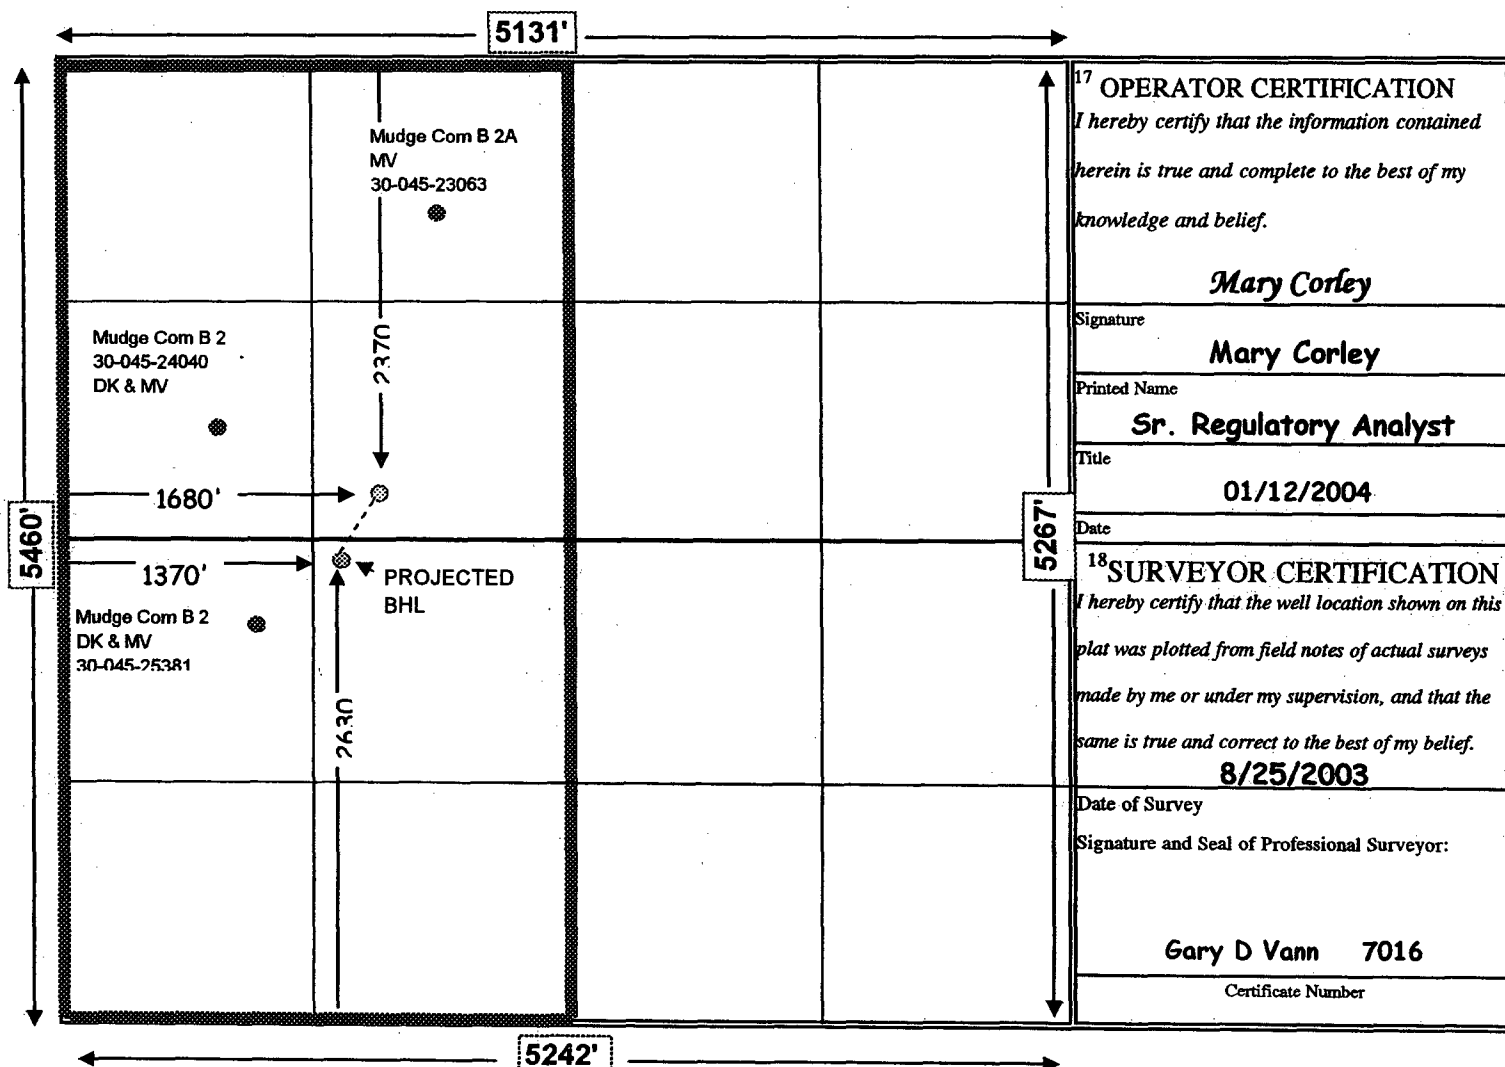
5131'

5460'

Mudge Com B 2A
MV
30-045-23063

Mudge Com B 2
30-045-24040
DK & MV

2370

1680'

1370'

PROJECTED
BHL

Mudge Com B 2
DK & MV
30-045-25381

2630

5267'

5242'

17 OPERATOR CERTIFICATION
I hereby certify that the information contained herein is true and complete to the best of my knowledge and belief.

Mary Corley
Signature
Mary Corley
Printed Name
Sr. Regulatory Analyst
Title
01/12/2004
Date

18 SURVEYOR CERTIFICATION
I hereby certify that the well location shown on this plat was plotted from field notes of actual surveys made by me or under my supervision, and that the same is true and correct to the best of my belief.
8/25/2003
Date of Survey
Signature and Seal of Professional Surveyor:

Gary D Vann 7016
Certificate Number